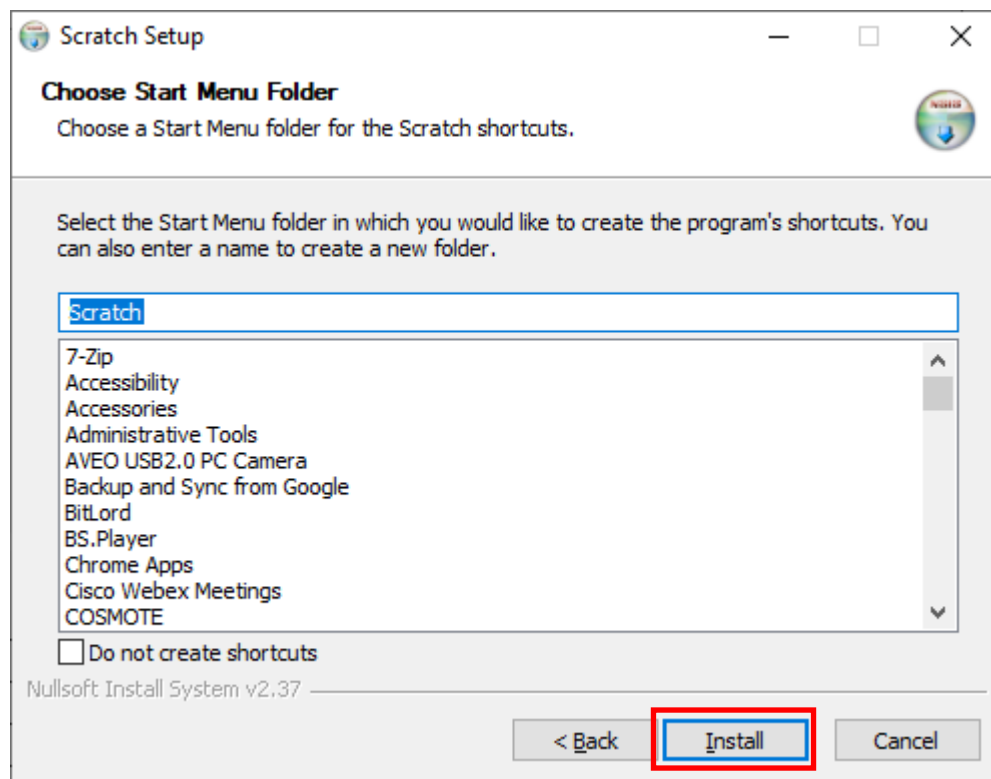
Scratch Setup

Choose Start Menu Folder

Choose a Start Menu folder for the Scratch shortcuts.

Select the Start Menu folder in which you would like to create the program's shortcuts. You can also enter a name to create a new folder.

Scratch

7-Zip
Accessibility
Accessories
Administrative Tools
AVEO USB2.0 PC Camera
Backup and Sync from Google
BitLord
BS.Player
Chrome Apps
Cisco Webex Meetings
COSMOTE

Do not create shortcuts

Nullsoft Install System v2.37

< Back | Install | Cancel